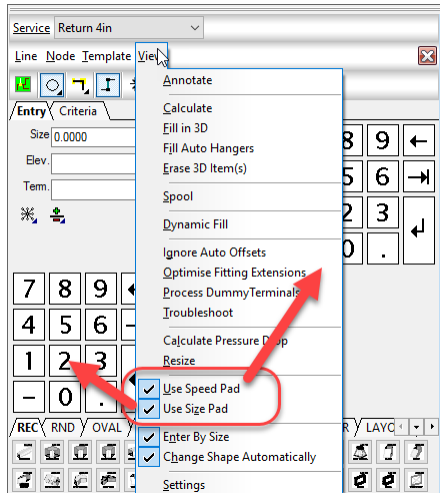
Service Return 4in

Line Node Template View

Entry Criteria

Size 0.0000

Elev.

Term.

Annotate

Calculate
Fill in 3D
Fill Auto Hangers
Erase 3D Item(s)

Spool

Dynamic Fill

Ignore Auto Offsets
Optimise Fitting Extensions
Process DummyTerminals
Troubleshoot

Calculate Pressure Drop
Resize

Use Speed Pad
Use Size Pad

Enter By Size
Change Shape Automatically

Settings

7 8 9
4 5 6
1 2 3
– 0 .

8 9 ←
5 6 →|
2 3 ↵
0 .

REC RND OVAL
R LAYO